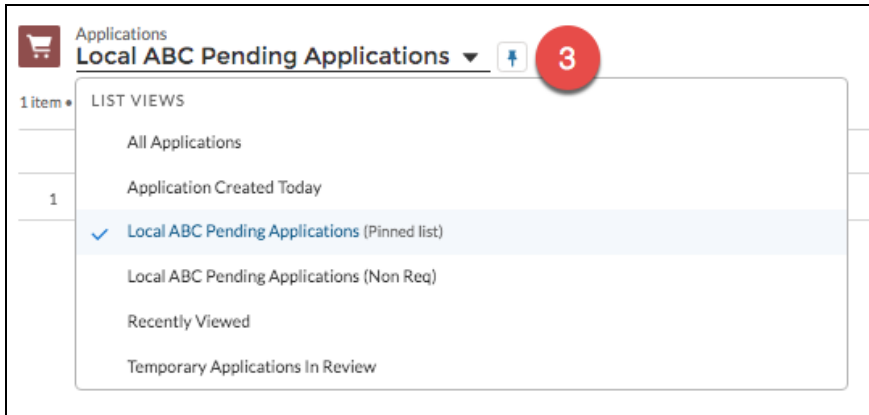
Applications
Local ABC Pending Applications

3

1 item •

1

LIST VIEWS

All Applications

Application Created Today

Local ABC Pending Applications (Pinned list)

Local ABC Pending Applications (Non Req)

Recently Viewed

Temporary Applications In Review